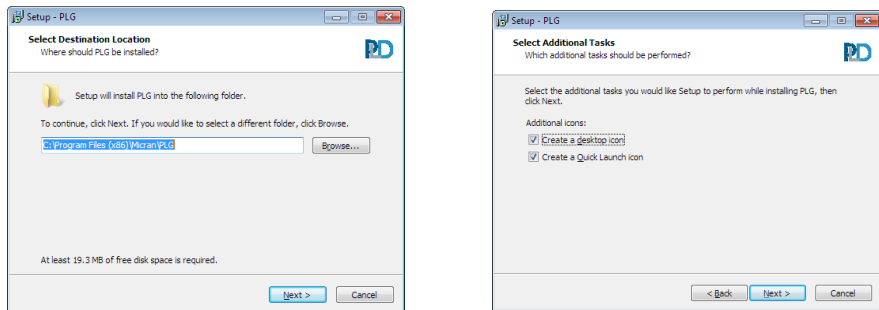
Setup - PLG

Select Destination Location
Where should PLG be installed?

PLG

Setup will install PLG into the following folder.

To continue, click Next. If you would like to select a different folder, click Browse.

C:\Program Files (x86)\Micran\PLG

Browse...

At least 19.3 MB of free disk space is required.

Next >

Cancel

Setup - PLG

Select Additional Tasks
Which additional tasks should be performed?

PLG

Select the additional tasks you would like Setup to perform while installing PLG, then click Next.

Additional icons:

Create a desktop icon

Create a Quick Launch icon

< Back

Next >

Cancel